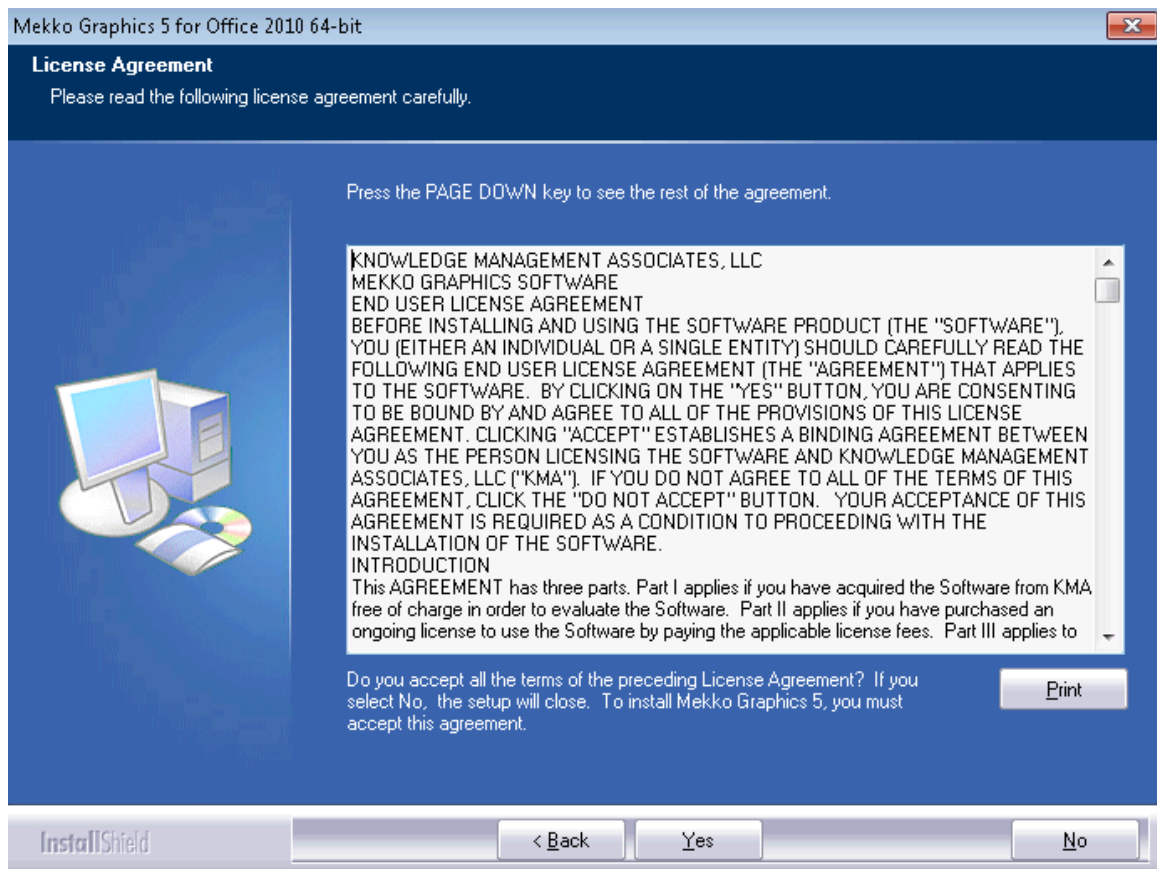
Mekko Graphics 5 for Office 2010 64-bit

License Agreement
Please read the following license agreement carefully.

Press the PAGE DOWN key to see the rest of the agreement.

KNOWLEDGE MANAGEMENT ASSOCIATES, LLC
MEKKO GRAPHICS SOFTWARE
END USER LICENSE AGREEMENT
BEFORE INSTALLING AND USING THE SOFTWARE PRODUCT (THE "SOFTWARE"), YOU (EITHER AN INDIVIDUAL OR A SINGLE ENTITY) SHOULD CAREFULLY READ THE FOLLOWING END USER LICENSE AGREEMENT (THE "AGREEMENT") THAT APPLIES TO THE SOFTWARE. BY CLICKING ON THE "YES" BUTTON, YOU ARE CONSENTING TO BE BOUND BY AND AGREE TO ALL OF THE PROVISIONS OF THIS LICENSE AGREEMENT. CLICKING "ACCEPT" ESTABLISHES A BINDING AGREEMENT BETWEEN YOU AS THE PERSON LICENSING THE SOFTWARE AND KNOWLEDGE MANAGEMENT ASSOCIATES, LLC ("KMA"). IF YOU DO NOT AGREE TO ALL OF THE TERMS OF THIS AGREEMENT, CLICK THE "DO NOT ACCEPT" BUTTON. YOUR ACCEPTANCE OF THIS AGREEMENT IS REQUIRED AS A CONDITION TO PROCEEDING WITH THE INSTALLATION OF THE SOFTWARE.
INTRODUCTION
This AGREEMENT has three parts. Part I applies if you have acquired the Software from KMA free of charge in order to evaluate the Software. Part II applies if you have purchased an ongoing license to use the Software by paying the applicable license fees. Part III applies to

Do you accept all the terms of the preceding License Agreement? If you select No, the setup will close. To install Mekko Graphics 5, you must accept this agreement.

Print

InstallShield

< Back

Yes

No